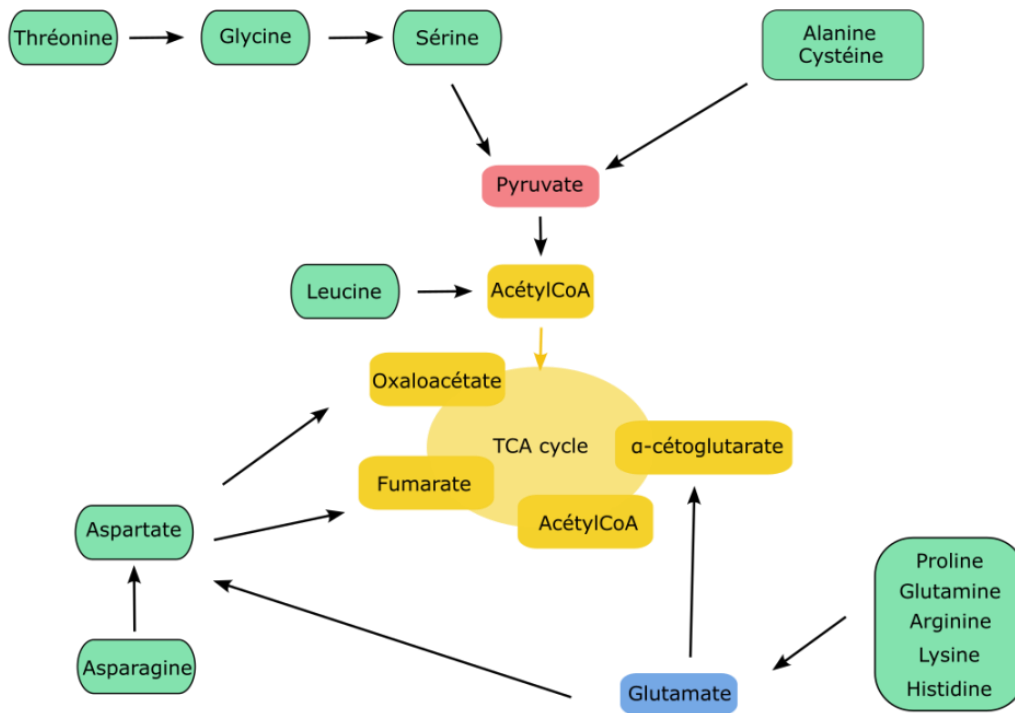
Thréonine

Glycine

Sérine

Alanine
Cystéine

Pyruvate

Leucine

AcétylCoA

Oxaloacétate

TCA cycle

α-cétoglutarate

Fumarate

AcétylCoA

Aspartate

Asparagine

Glutamate

Proline
Glutamine
Arginine
Lysine
Histidine